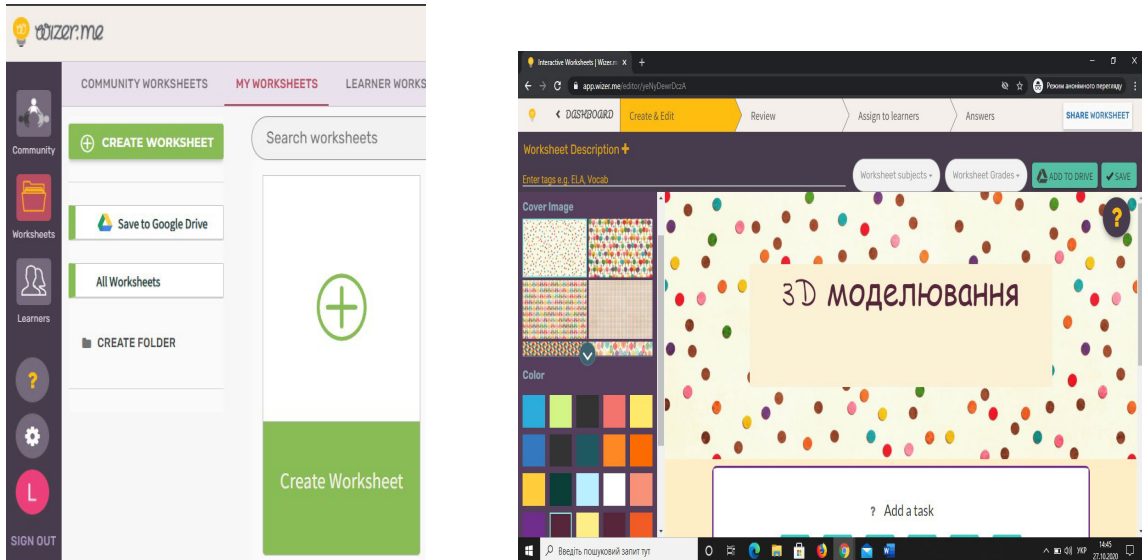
wizer.me

COMMUNITY WORKSHEETS MY WORKSHEETS LEARNER WORKS

Community

Worksheets

Learners

?

L

SIGN OUT

CREATE WORKSHEET

Search worksheets

Save to Google Drive

All Worksheets

CREATE FOLDER

Create Worksheet

Interactive Worksheets | Wizer.m ×

app.wizer.me/editor/yeNyDewrDczA

Режим анонімного перегляду

DASHBOARD Create & Edit Review Assign to learners Answers SHARE WORKSHEET

Worksheet Description +

Enter tags e.g. ELA, Vocab

Worksheet subjects Worksheet Grades ADD TO DRIVE SAVE

Cover Image

Color

3D моделювання

?

Add a task

Введіть пошуковий запит тут

14:45 27.10.2020 УКР